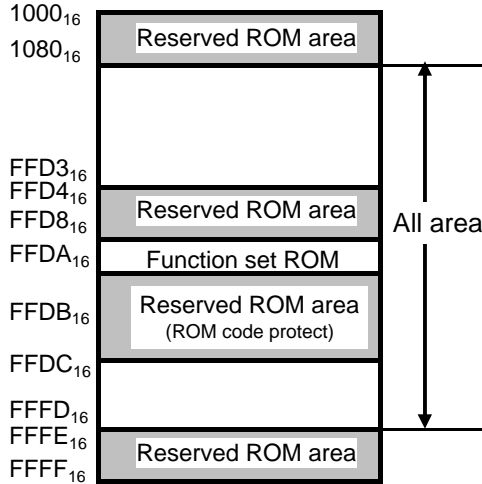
$1000_{16}$
$1080_{16}$
Reserved ROM area

$FFD3_{16}$
$FFD4_{16}$
$FFD8_{16}$
Reserved ROM area

$FFDA_{16}$
Function set ROM

$FFDB_{16}$
Reserved ROM area
(ROM code protect)

$FFDC_{16}$

$FFFD_{16}$
$FFFE_{16}$
$FFFF_{16}$
Reserved ROM area

All area